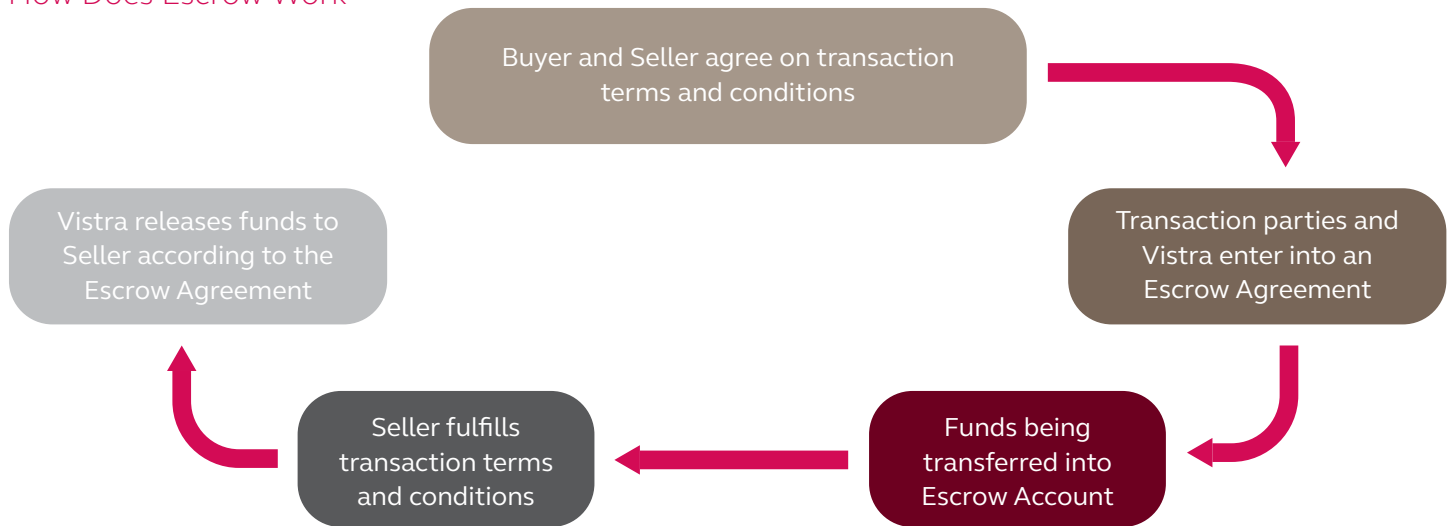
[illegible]

Buyer and Seller agree on transaction terms and conditions

Transaction parties and Vistra enter into an Escrow Agreement

Funds being transferred into Escrow Account

Seller fulfills transaction terms and conditions

Vistra releases funds to Seller according to the Escrow Agreement